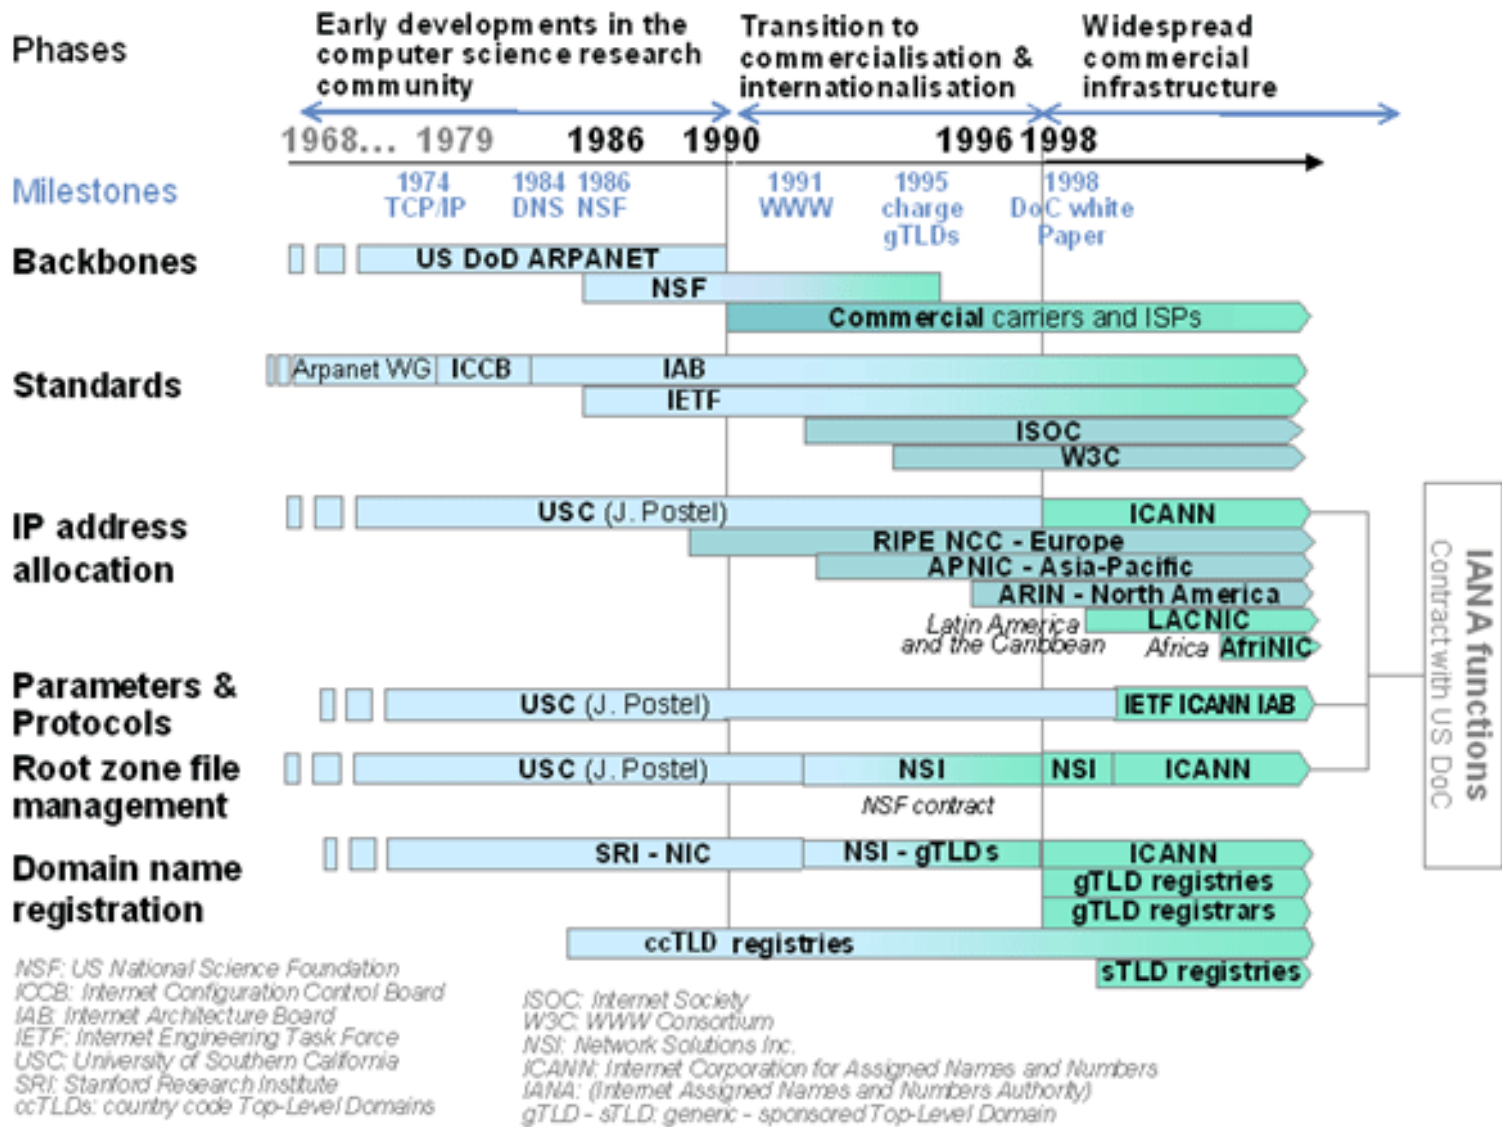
Phases

Early developments in the computer science research community

Transition to commercialisation & internationalisation

Widespread commercial infrastructure

1968... 1979 1986 1990 1996 1998

Milestones

1974 TCP/IP

1984 DNS

1986 NSF

1991 WWW

1995 charge gTLDs

1998 DoC white Paper

Backbones

US DoD ARPANET

NSF

Commercial carriers and ISPs

Standards

Arpanet WG

ICCB

IAB

IETF

ISOC

W3C

IP address allocation

USC (J. Postel)

ICANN

RIPE NCC - Europe

APNIC - Asia-Pacific

ARIN - North America

Latin America and the Caribbean

LACNIC

Africa

AfriNIC

Parameters & Protocols

USC (J. Postel)

IETF ICANN IAB

Root zone file management

USC (J. Postel)

NSI

NSI

ICANN

NSF contract

Domain name registration

SRI - NIC

NSI - gTLDs

ICANN

gTLD registries

gTLD registrars

ccTLD registries

sTLD registries

IANA functions

Contract with US DoC

NSF: US National Science Foundation
ICCB: Internet Configuration Control Board
IAB: Internet Architecture Board
IETF: Internet Engineering Task Force
USC: University of Southern California
SRI: Stanford Research Institute
ccTLDs: country code Top-Level Domains

ISOC: Internet Society
W3C: WWW Consortium
NSI: Network Solutions Inc.
ICANN: Internet Corporation for Assigned Names and Numbers
IANA: (Internet Assigned Names and Numbers Authority)
gTLD - sTLD: generic - sponsored Top-Level Domain